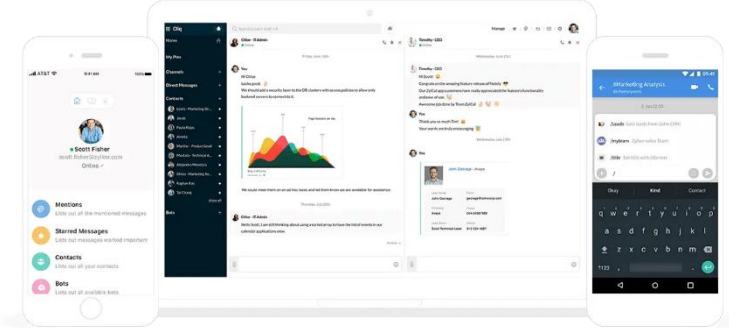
AT&T

Scott Fisher

scott.fisher@zylker.com

Online

Mentions

Lists out all the mentioned messages

Starred Messages

Lists out all messages marked important

Contacts

Lists out all your contacts

Bots

Lists out all available bots

Cliq

Home

My Pins

Channels

Direct Messages

Contacts

Bots

Olive - IT Admin

You

Hi Olive

looks good

We should add a security layer to the DB clusters with encryption to allow only authorized access to documents

Timothy - CEO

Hi guys!

Thank you so much Tim!

Your words are encouraging

You

John Gonzago

Manage

#Marketing Analysis

/zoodo

/mybrain

Okay

Kind

Contact

q w e r t y u i o p

a s d f g h j k l

z x c v b n m

?123